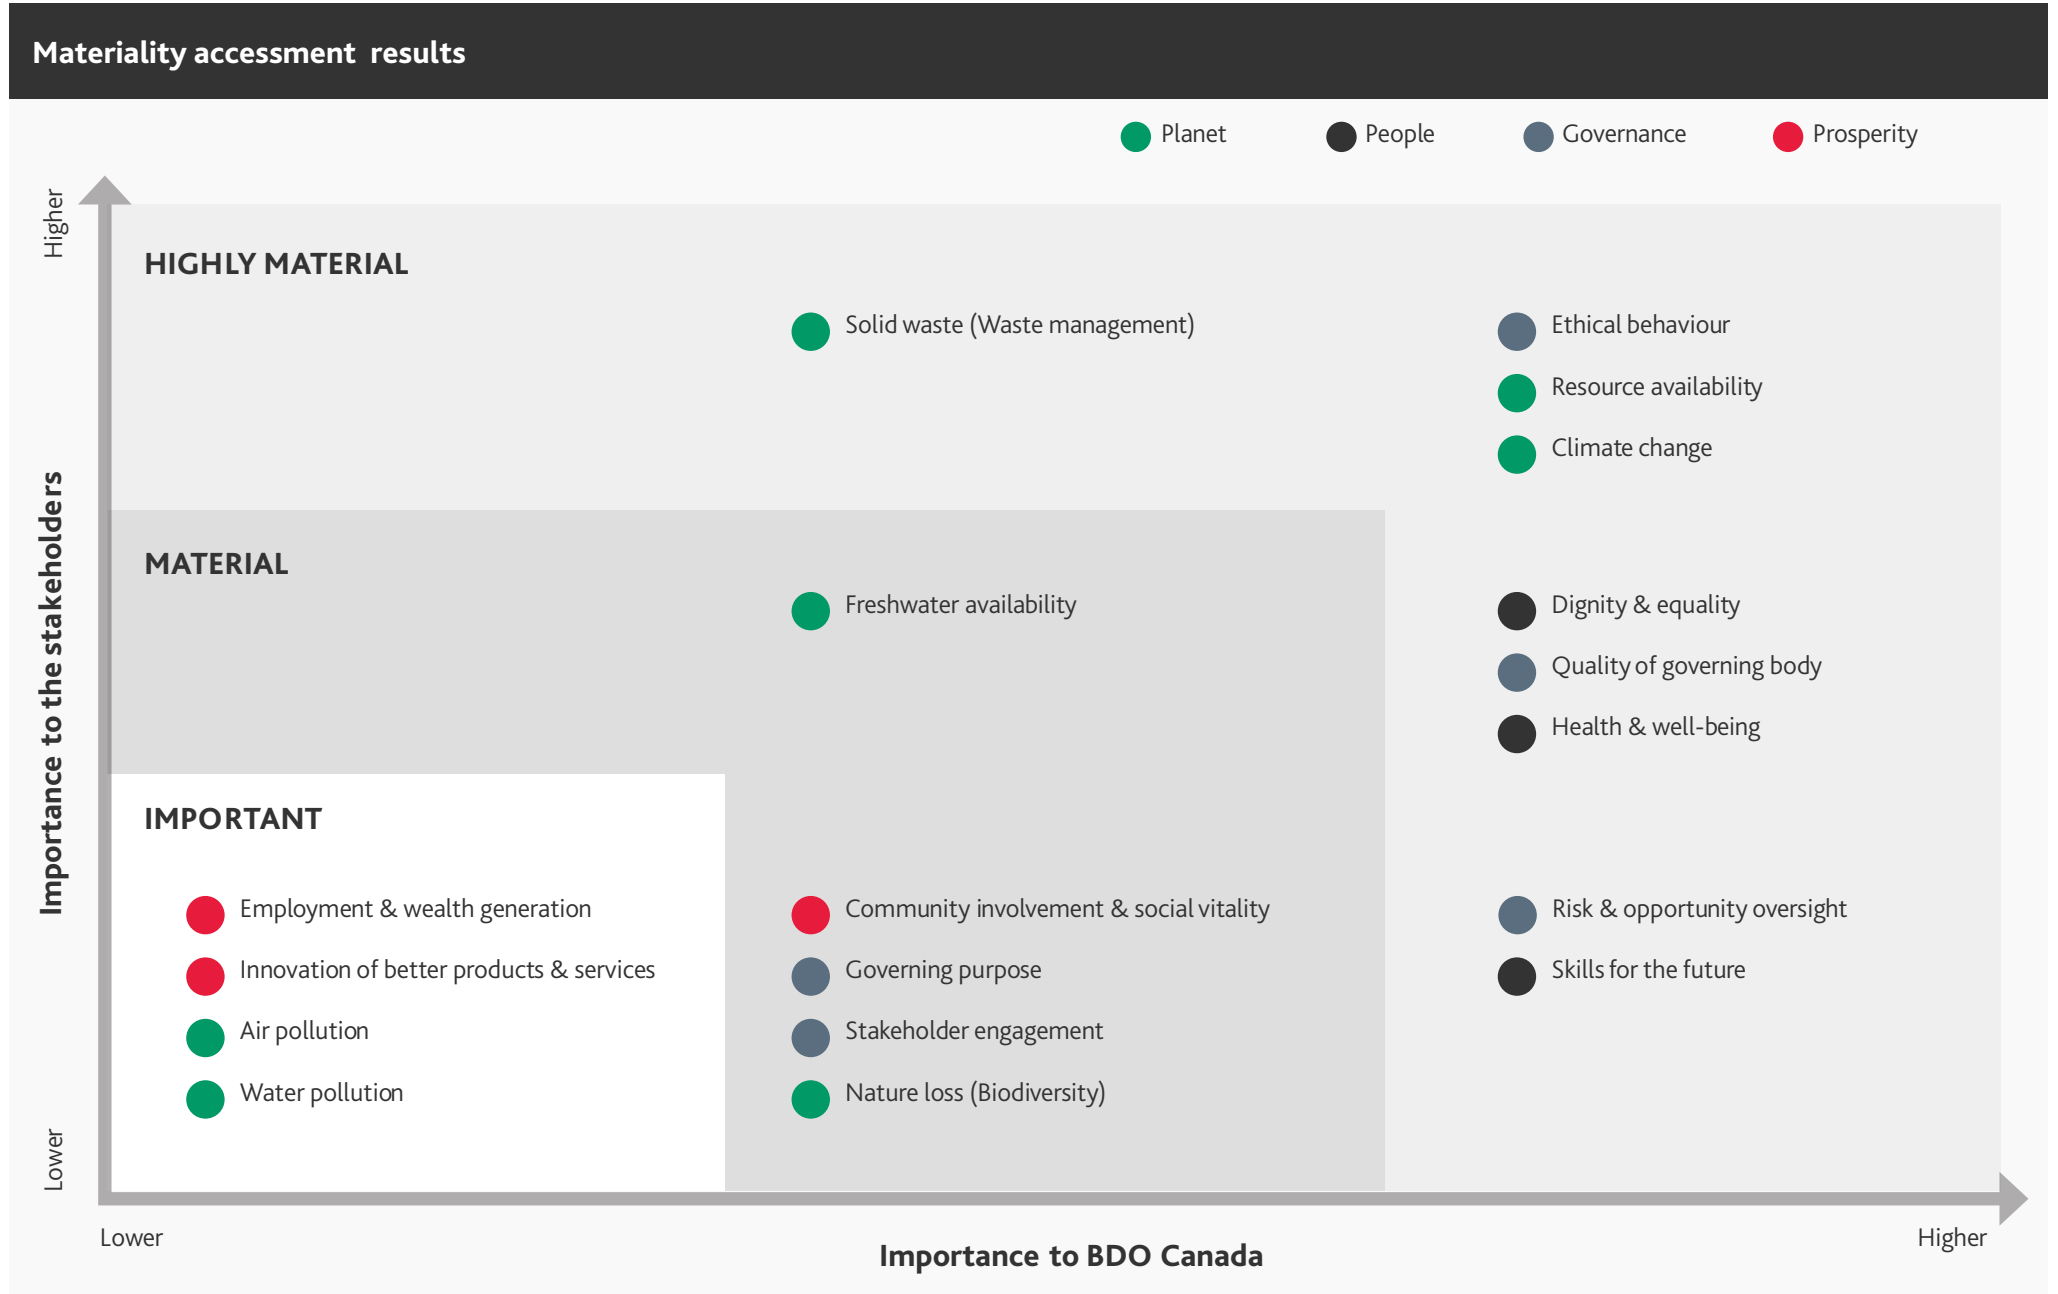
Materiality accessment results

Planet People Governance Prosperity

Higher

Importance to the stakeholders

Lower

HIGHLY MATERIAL

Solid waste (Waste management)

Ethical behaviour

Resource availability

Climate change

MATERIAL

Freshwater availability

Dignity & equality

Quality of governing body

Health & well-being

IMPORTANT

Employment & wealth generation

Innovation of better products & services

Air pollution

Water pollution

Community involvement & social vitality

Governing purpose

Stakeholder engagement

Nature loss (Biodiversity)

Risk & opportunity oversight

Skills for the future

Lower

Importance to BDO Canada

Higher